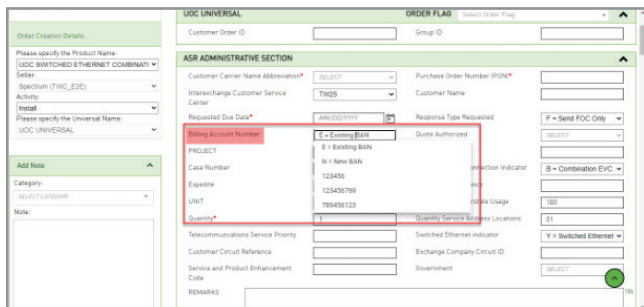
Order Creation Details

Please specify the Product Name:
UOC SWITCHED ETHERNET COMBINATI
Seller:
Spectrum (TWC_E2E)
Activity:
Install
Please specify the Universal Name:
UOC UNIVERSAL

Add Note
Category:
SELECT CATEGORY
Note:

UOC UNIVERSAL
ORDER FLAG Select Order Flag

Customer Order ID
Group ID

ASR ADMINISTRATIVE SECTION

Customer Carrier Name Abbreviation* SELECT
Purchase Order Number (PON)*
Interexchange Customer Service Center TW25
Customer Name
Requested Due Date* MM/DD/YYYY
Response Type Requested F = Send FOC Only
Billing Account Number E = Existing BAN
Quote Authorized SELECT
PROJECT
E = Existing BAN
N = New BAN
123456
123456789
789456123
Case Number
Expedite
UNIT
Quantity* 1
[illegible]nnection Indicator B = Combination EVC
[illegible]ce
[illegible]able Usage 100
Quantity Service Address Locations 01
Telecommunications Service Priority
Switched Ethernet Indicator Y = Switched Ethernet
Customer Circuit Reference
Exchange Company Circuit ID
Service and Product Enhancement Code
Government SELECT
REMARKS